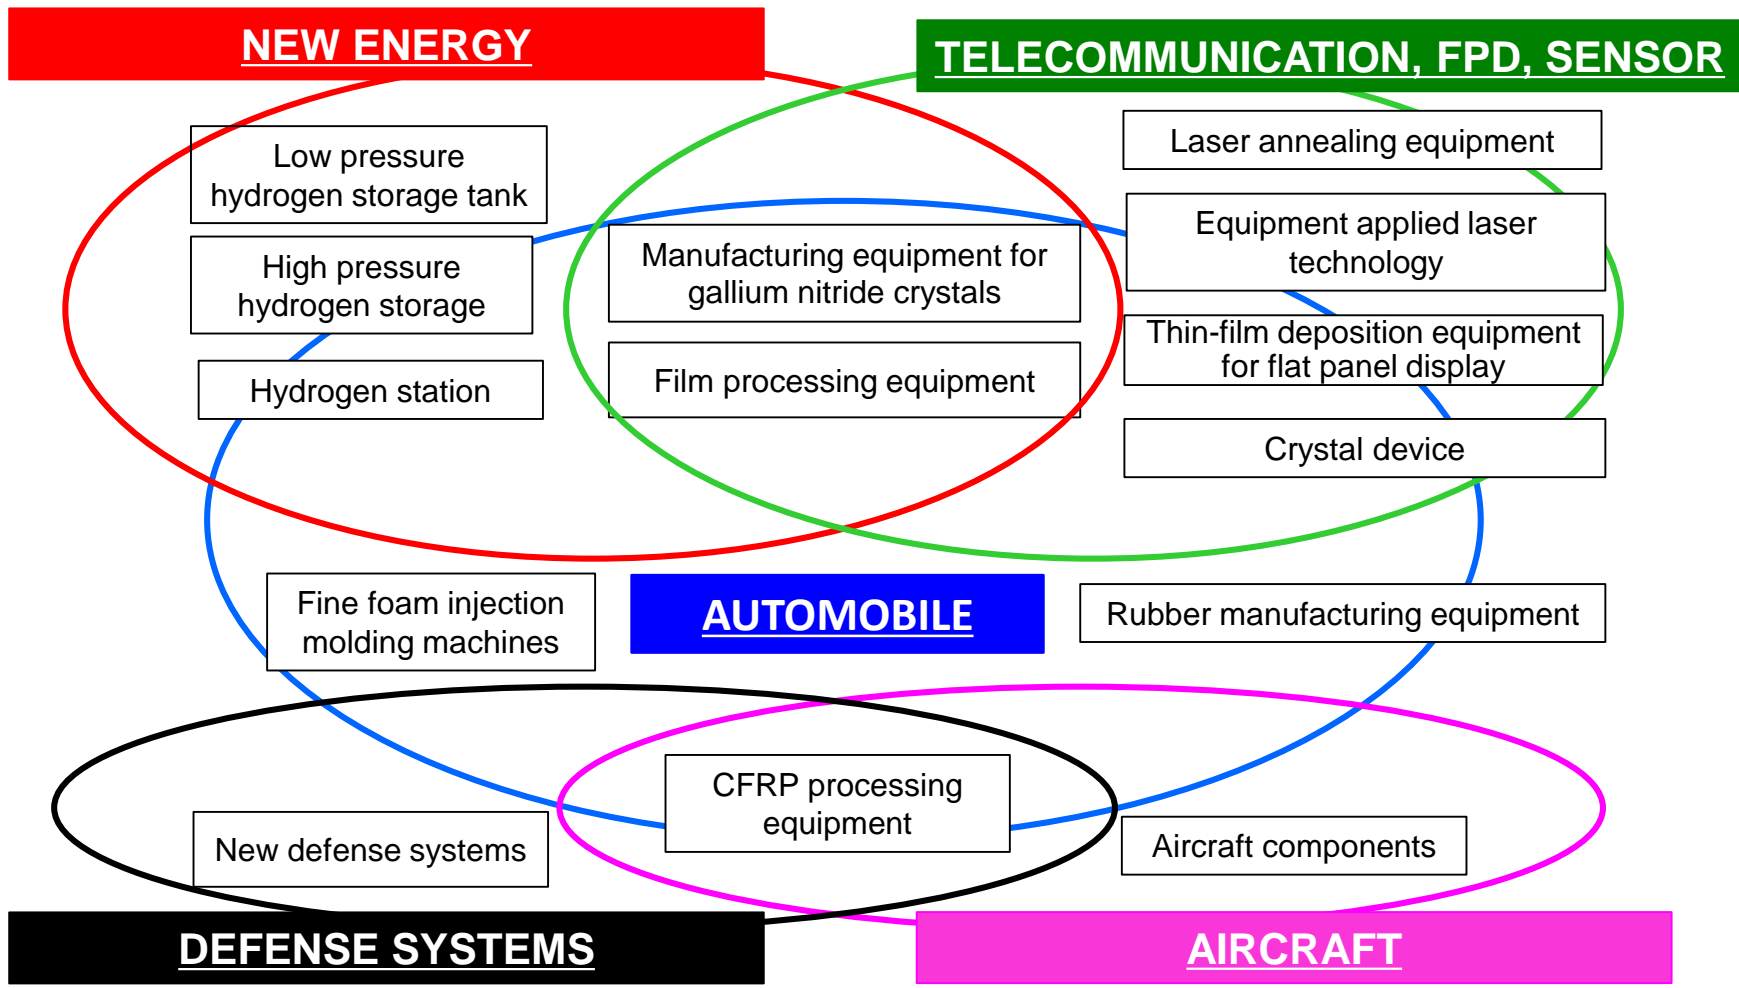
NEW ENERGY

TELECOMMUNICATION, FPD, SENSOR

Low pressure hydrogen storage tank

High pressure hydrogen storage

Hydrogen station

Manufacturing equipment for gallium nitride crystals

Film processing equipment

Laser annealing equipment

Equipment applied laser technology

Thin-film deposition equipment for flat panel display

Crystal device

Fine foam injection molding machines

AUTOMOBILE

Rubber manufacturing equipment

CFRP processing equipment

New defense systems

Aircraft components

DEFENSE SYSTEMS

AIRCRAFT